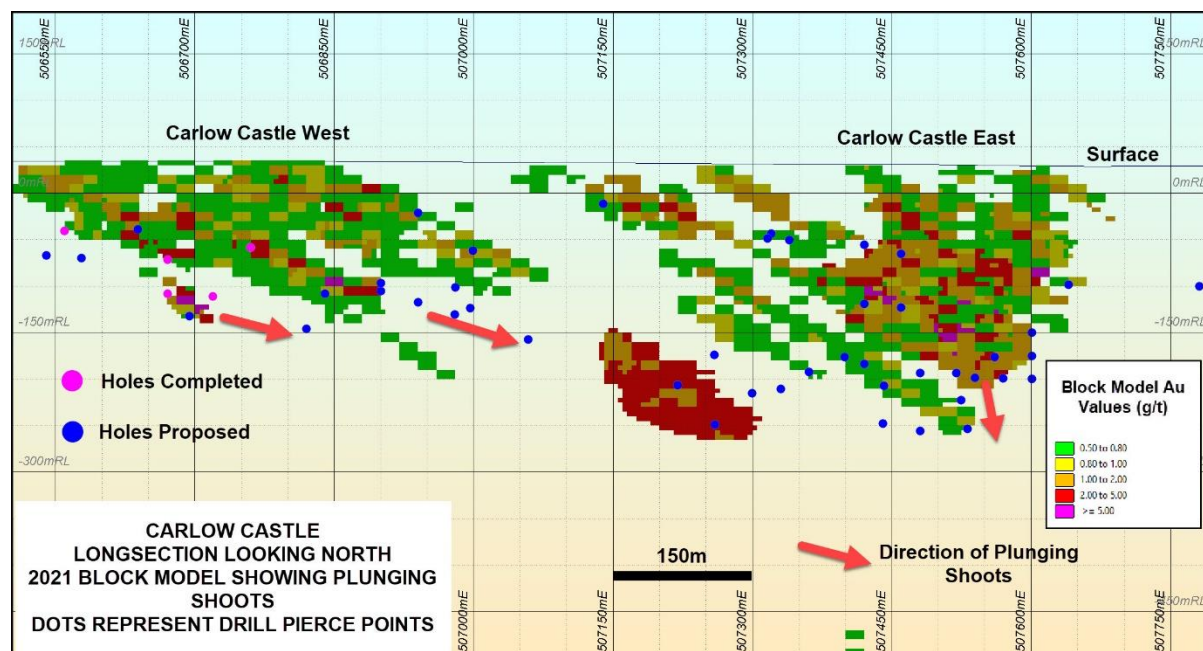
150mRL
506550mE
506700mE
506850mE
507000mE
507150mE
507300mE
507450mE
507600mE
507750mE
150mRL

Carlow Castle West

Carlow Castle East

Surface

0mRL
0mRL

-150mRL
-150mRL

Holes Completed

Holes Proposed

-300mRL

Block Model Au Values (g/t)

0.50 to 0.80
0.80 to 1.00
1.00 to 2.00
2.00 to 5.00
>= 5.00

CARLOW CASTLE
LONGSECTION LOOKING NORTH
2021 BLOCK MODEL SHOWING PLUNGING SHOOTS
DOTS REPRESENT DRILL PIERCE POINTS

150m

Direction of Plunging Shoots

507000mE
507150mE
507300mE
507450mE
507600mE
507750mE
150mRL